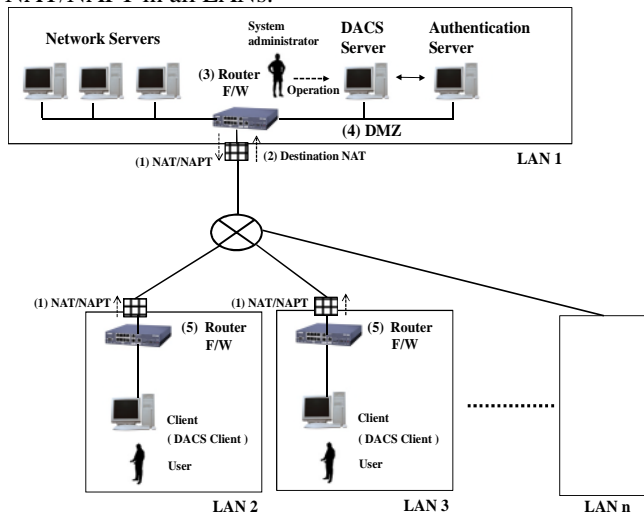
NAT/NAPT in all LANs.

Network Servers

System administrator

DACS Server

Authentication Server

(3) Router F/W

Operation

(4) DMZ

(1) NAT/NAPT

(2) Destination NAT

LAN 1

(1) NAT/NAPT

(5) Router F/W

Client ( DACS Client )

User

LAN 2

(1) NAT/NAPT

(5) Router F/W

Client ( DACS Client )

User

LAN 3

LAN n